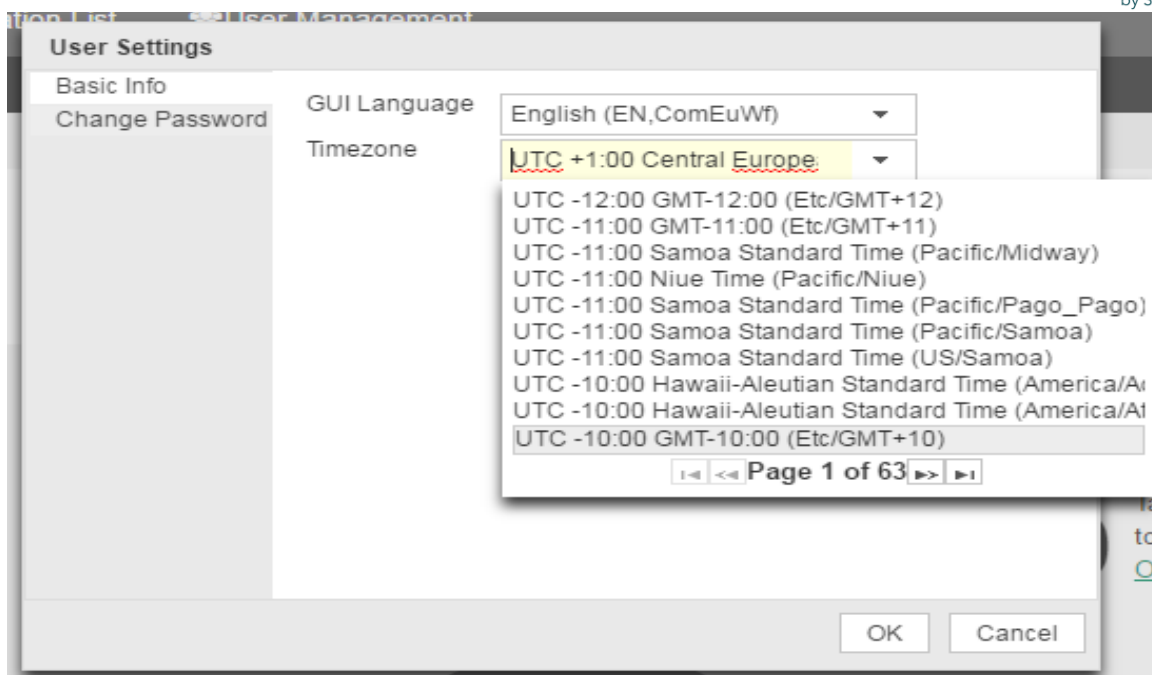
tion List User Management

by 3

User Settings

Basic Info

Change Password

GUI Language English (EN,ComEuWf)

Timezone UTC +1:00 Central Europe

UTC -12:00 GMT-12:00 (Etc/GMT+12)
UTC -11:00 GMT-11:00 (Etc/GMT+11)
UTC -11:00 Samoa Standard Time (Pacific/Midway)
UTC -11:00 Niue Time (Pacific/Niue)
UTC -11:00 Samoa Standard Time (Pacific/Pago_Pago)
UTC -11:00 Samoa Standard Time (Pacific/Samoa)
UTC -11:00 Samoa Standard Time (US/Samoa)
UTC -10:00 Hawaii-Aleutian Standard Time (America/Ad
UTC -10:00 Hawaii-Aleutian Standard Time (America/At
UTC -10:00 GMT-10:00 (Etc/GMT+10)

Page 1 of 63

Ta
to
O

OK Cancel